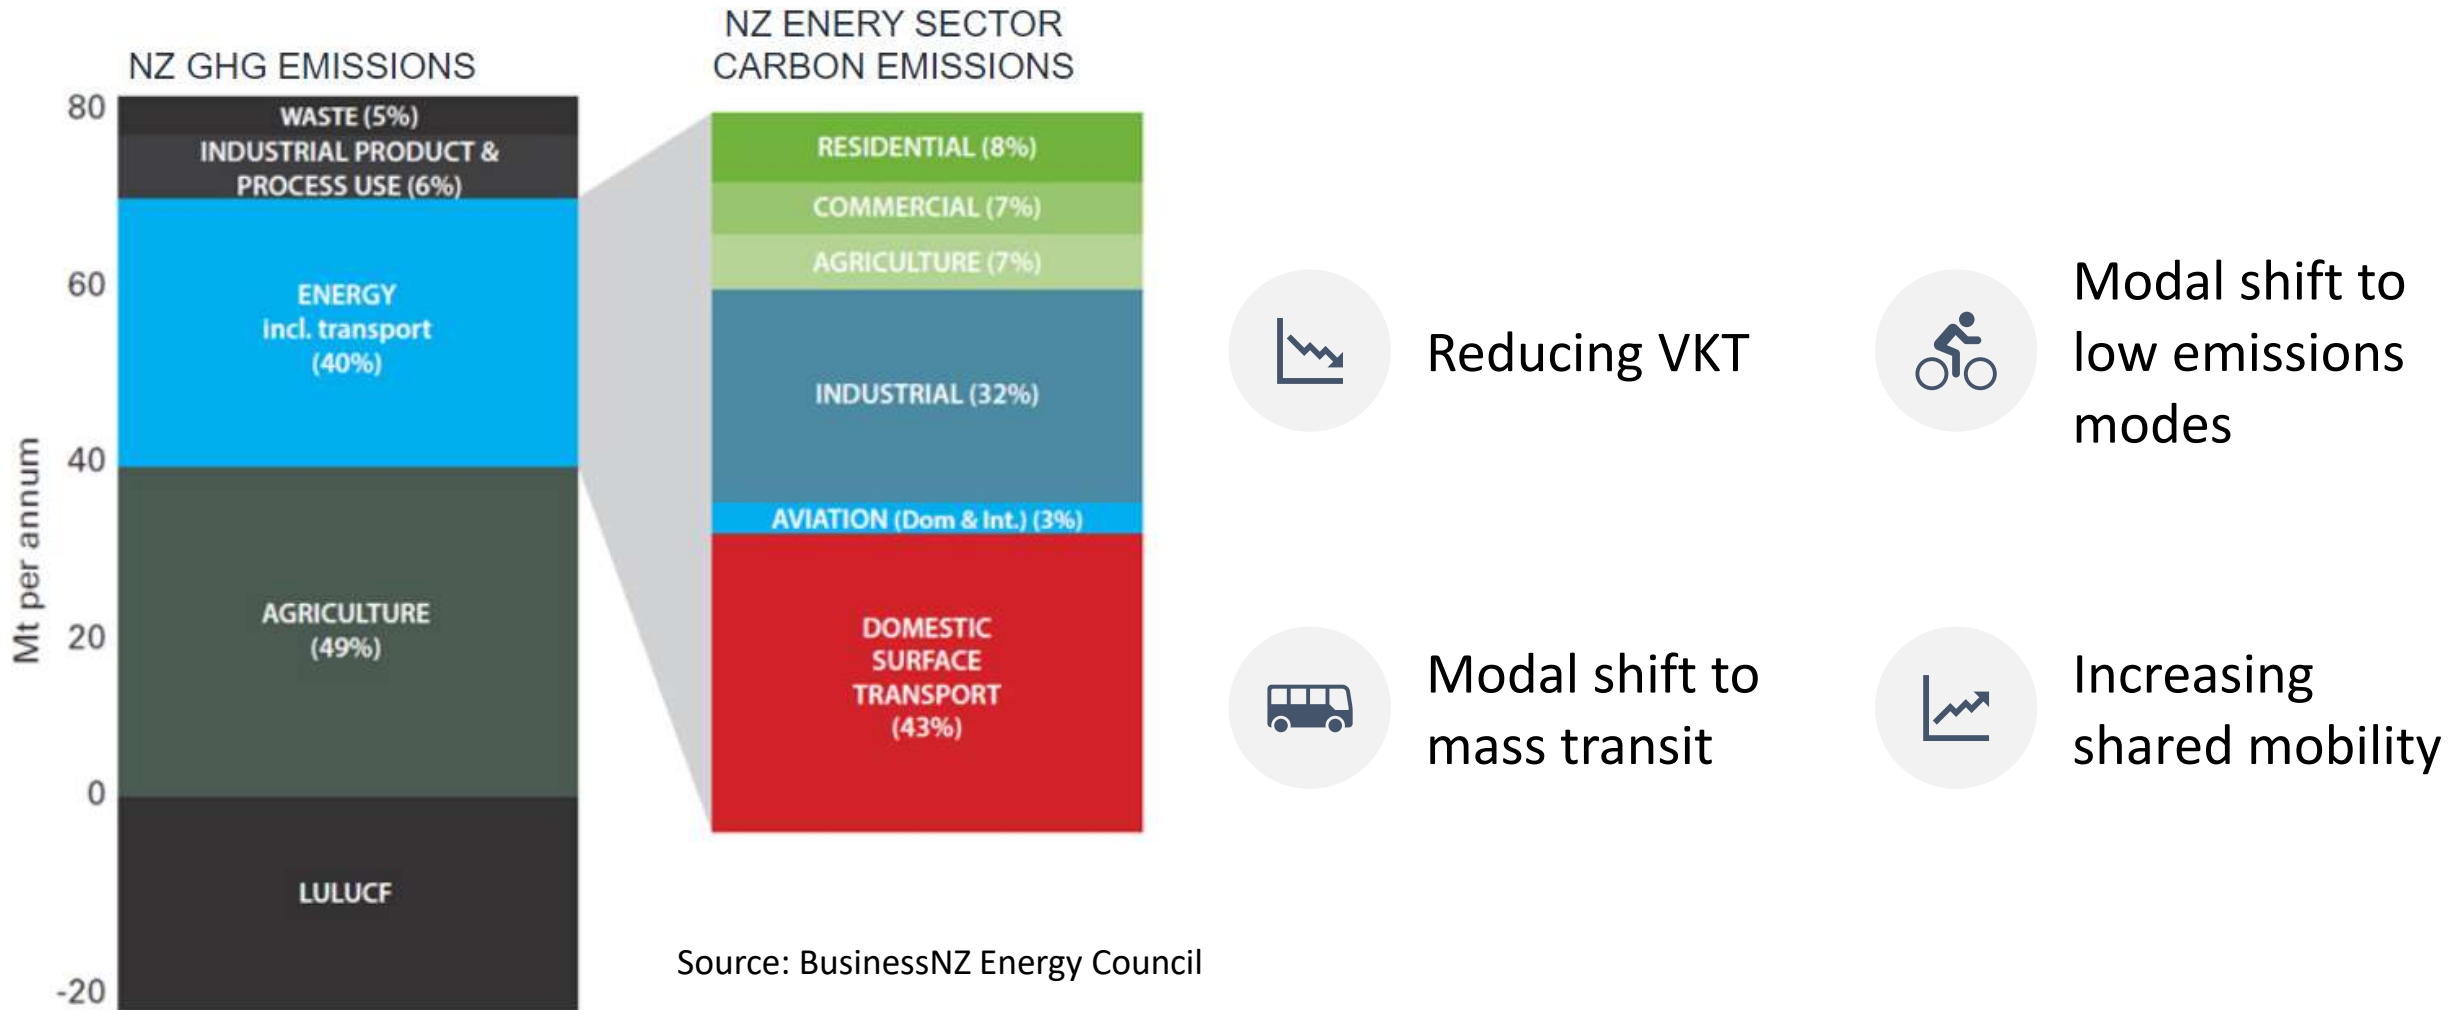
NZ GHG EMISSIONS

Mt per annum

80
60
40
20
0
-20

WASTE (5%)
INDUSTRIAL PRODUCT & PROCESS USE (6%)
ENERGY incl. transport (40%)
AGRICULTURE (49%)
LULUCF

NZ ENERY SECTOR CARBON EMISSIONS

RESIDENTIAL (8%)
COMMERCIAL (7%)
AGRICULTURE (7%)
INDUSTRIAL (32%)
AVIATION (Dom & Int.) (3%)
DOMESTIC SURFACE TRANSPORT (43%)

Source: BusinessNZ Energy Council

Reducing VKT

Modal shift to low emissions modes

Modal shift to mass transit

Increasing shared mobility